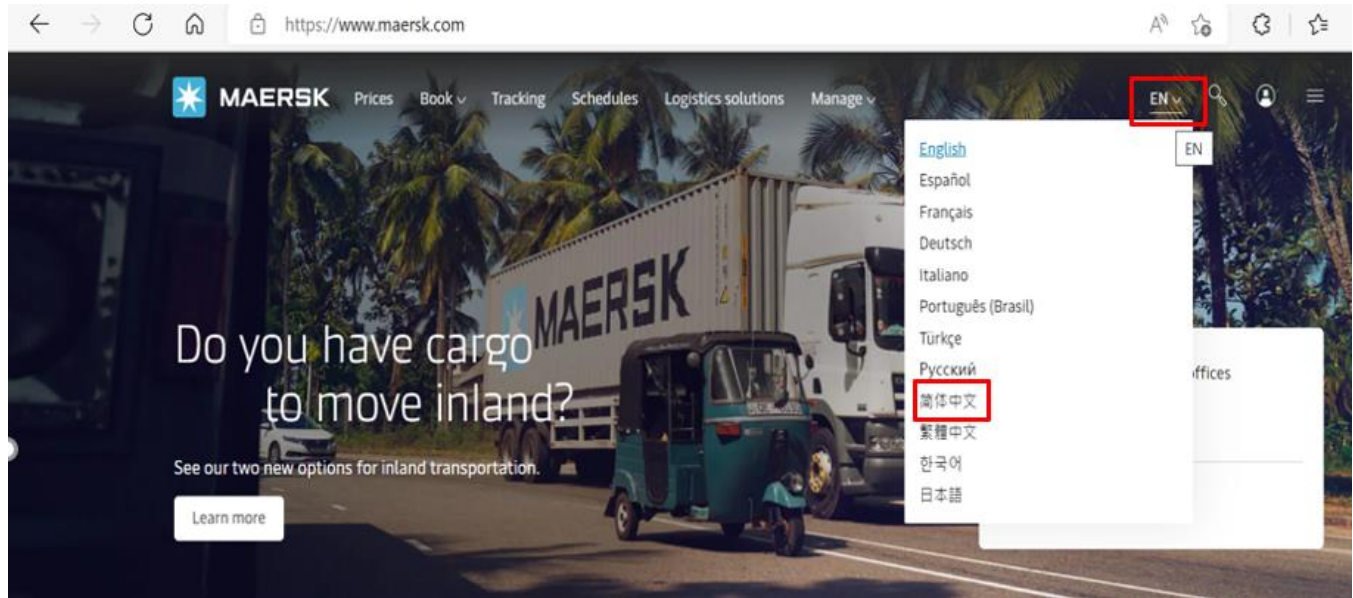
https://www.maersk.com

MAERSK Prices Book Tracking Schedules Logistics solutions Manage

EN

EN

English
Español
Français
Deutsch
Italiano
Português (Brasil)
Türkçe
Русский
简体中文
繁體中文
한국어
日本語

ffices

MAERSK

Do you have cargo to move inland?

See our two new options for inland transportation.

Learn more